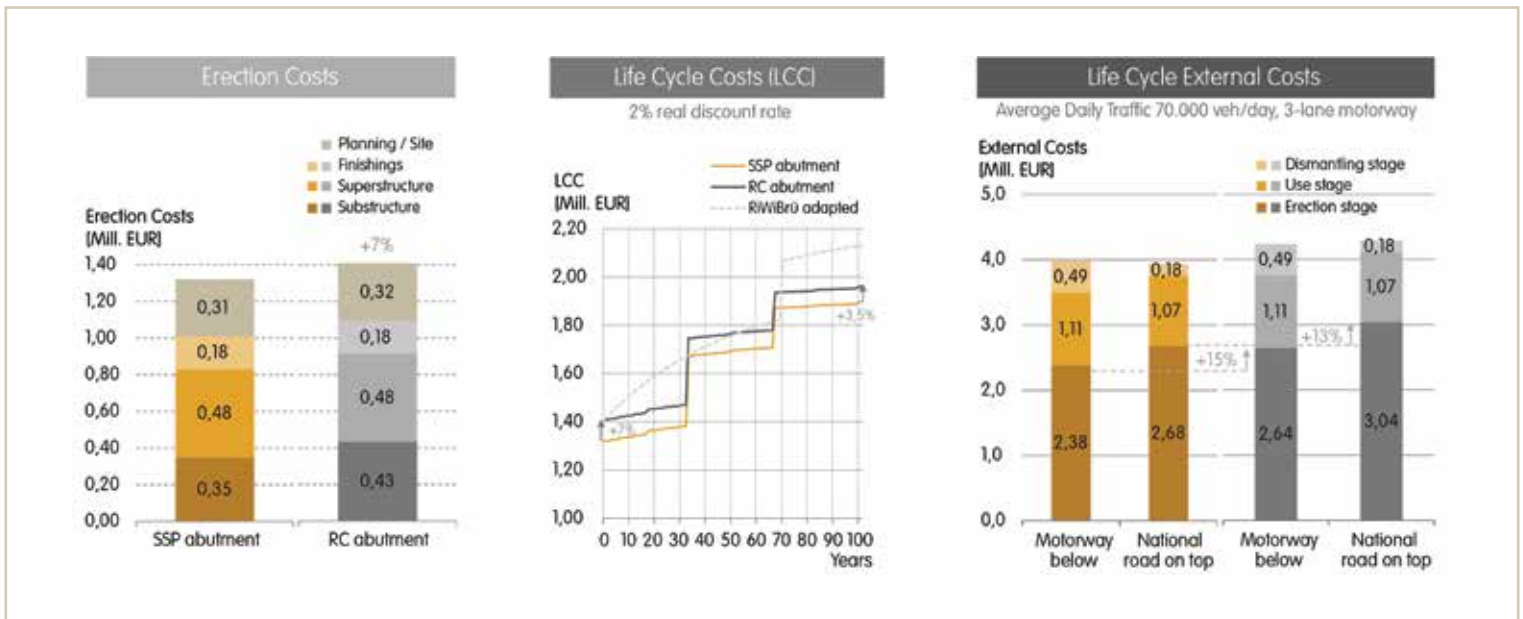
Erection Costs

Planning / Site
Finishings
Superstructure
Substructure

Erection Costs [Mill. EUR]

+7%

1,40
1,20
1,00
0,80
0,60
0,40
0,20
0,00

0,31
0,18
0,48
0,35

0,32
0,18
0,48
0,43

SSP abutment
RC abutment

Life Cycle Costs (LCC)

2% real discount rate

LCC [Mill. EUR]

SSP abutment
RC abutment
RiWiBrü adapted

2,20
2,00
1,80
1,60
1,40
1,20
1,00

+7%
+3,5%

0 10 20 30 40 50 60 70 80 90 100
Years

Life Cycle External Costs

Average Daily Traffic 70.000 veh/day, 3-lane motorway

External Costs [Mill. EUR]

Dismantling stage
Use stage
Erection stage

5,0
4,0
3,0
2,0
1,0
0,0

0,49
1,11
2,38

0,18
1,07
2,68

0,49
1,11
2,64

0,18
1,07
3,04

+15%
+13%

Motorway below
National road on top
Motorway below
National road on top